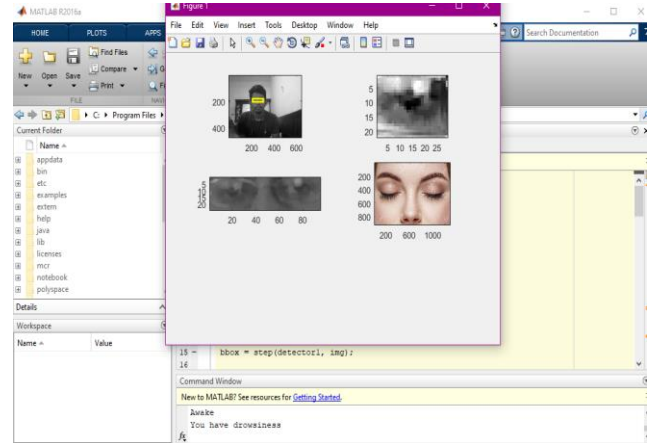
MATLAB R2016a

HOME PLOTS APPS

Find Files
Compare
Print

New Open Save

FILE

C: ▸ Program Files ▸

Current Folder

Name

appdata
bin
etc
examples
extern
help
java
lib
licenses
mcr
notebook
polyspace

Details

Workspace

Name Value

Search Documentation

Figure 1

File Edit View Insert Tools Desktop Window Help

200
400
200 400 600

5
10
15
20
5 10 15 20 25

20 40 60 80

200
400
600
800
200 600 1000

15 − bbox = step(detector1, img);
16

Command Window

New to MATLAB? See resources for Getting Started.

Awake
You have drowsiness
fx